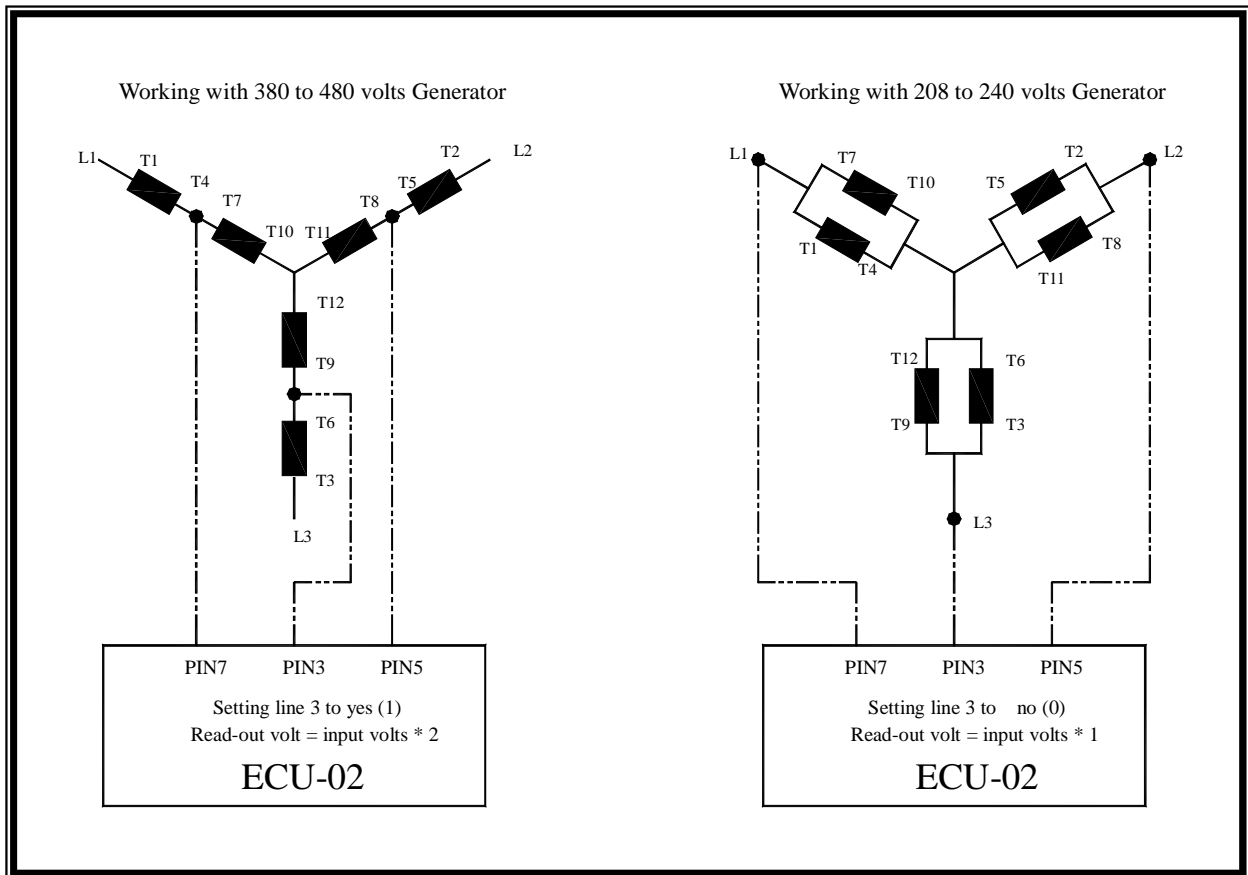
Working with 380 to 480 volts Generator

L1
T1
T4
T7
T10
T11
T8
T5
T2
L2
T12
T9
T6
T3
L3

PIN7
PIN3
PIN5

Setting line 3 to yes (1)
Read-out volt = input volts * 2

ECU-02

Working with 208 to 240 volts Generator

L1
T7
T10
T1
T4
T2
T5
T8
T11
L2
T12
T9
T6
T3
L3

PIN7
PIN3
PIN5

Setting line 3 to no (0)
Read-out volt = input volts * 1

ECU-02